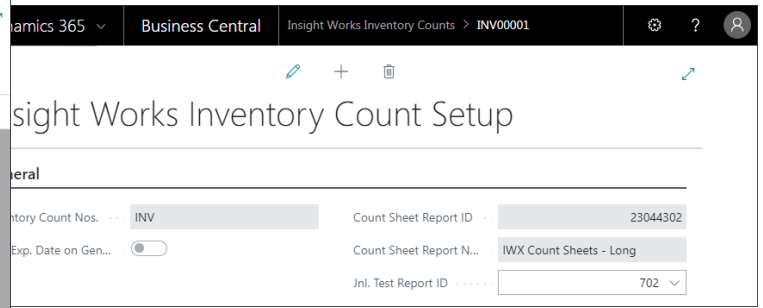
namics 365 ⌄ Business Central Insight Works Inventory Counts > INV00001

Insight Works Inventory Count Setup

neral

ntory Count Nos. INV

Exp. Date on Gen...

Count Sheet Report ID 23044302

Count Sheet Report N... IWX Count Sheets - Long

Jnl. Test Report ID 702